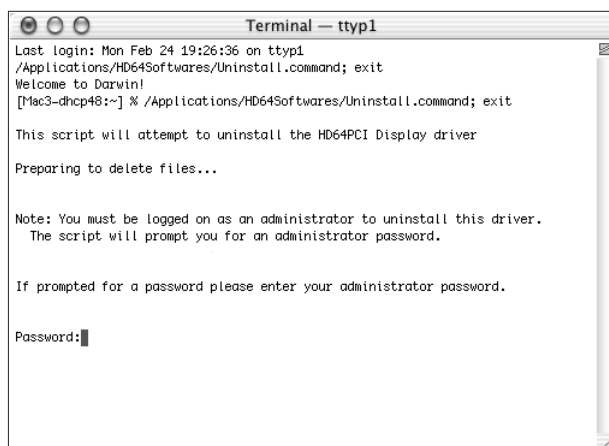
Terminal — ttyp1

Last login: Mon Feb 24 19:26:36 on ttyp1
/Applications/HD64Softwares/Uninstall.command; exit
Welcome to Darwin!
[Mac3-dhcp48:~] % /Applications/HD64Softwares/Uninstall.command; exit

This script will attempt to uninstall the HD64PCI Display driver

Preparing to delete files...

Note: You must be logged on as an administrator to uninstall this driver.
The script will prompt you for an administrator password.

If prompted for a password please enter your administrator password.

Password: